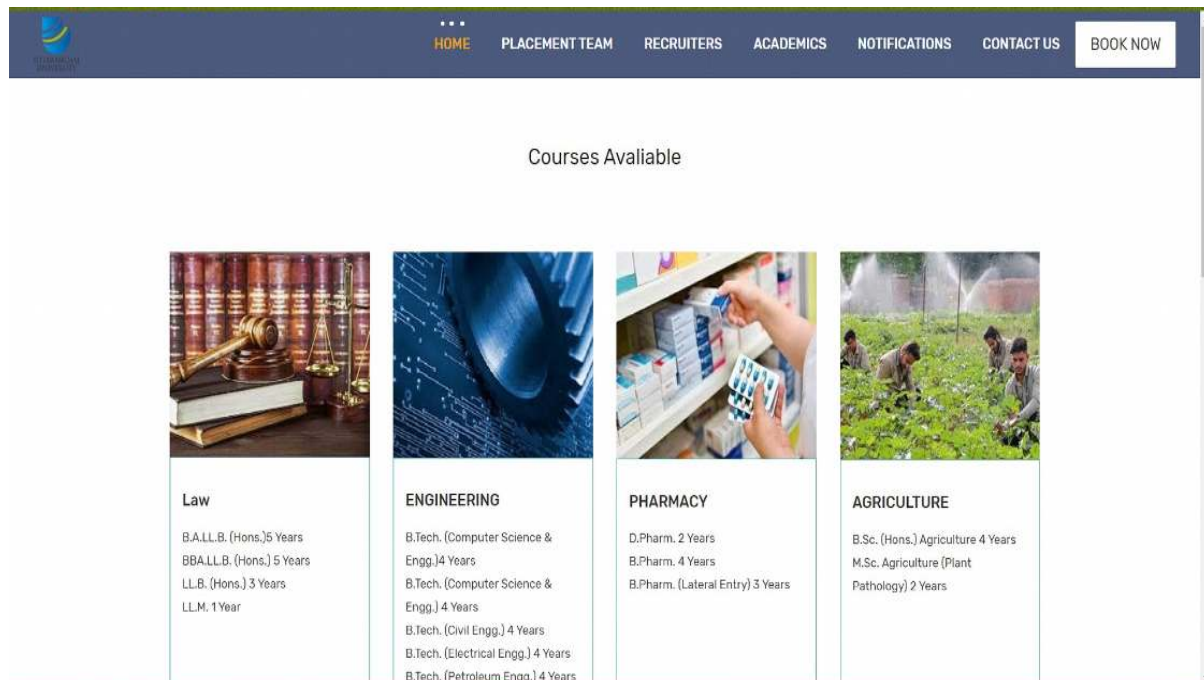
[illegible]

HOME PLACEMENT TEAM RECRUITERS ACADEMICS NOTIFICATIONS CONTACT US BOOK NOW

Courses Avaliable

Law

B.A.LL.B. (Hons.)5 Years
BBA.LL.B. (Hons.) 5 Years
LL.B. (Hons.) 3 Years
LL.M. 1 Year

ENGINEERING

B.Tech. (Computer Science & Engg.)4 Years
B.Tech. (Computer Science & Engg.) 4 Years
B.Tech. (Civil Engg.) 4 Years
B.Tech. (Electrical Engg.) 4 Years
B.Tech. (Petroleum Engg.) 4 Years

PHARMACY

D.Pharm. 2 Years
B.Pharm. 4 Years
B.Pharm. (Lateral Entry) 3 Years

AGRICULTURE

B.Sc. (Hons.) Agriculture 4 Years
M.Sc. Agriculture (Plant Pathology) 2 Years